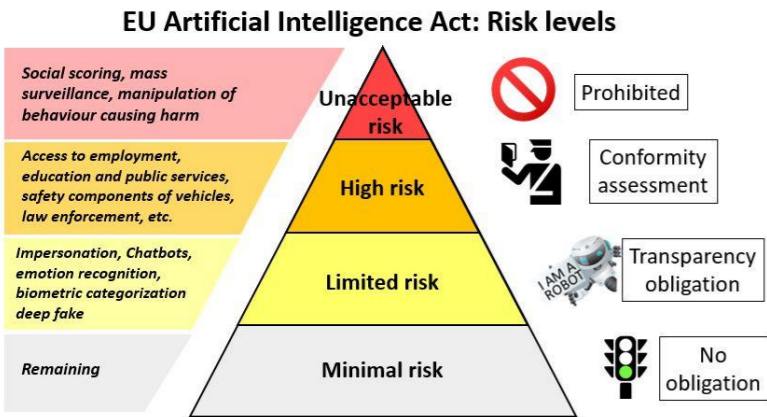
EU Artificial Intelligence Act: Risk levels

Social scoring, mass surveillance, manipulation of behaviour causing harm

Unacceptable risk

Prohibited

Access to employment, education and public services, safety components of vehicles, law enforcement, etc.

High risk

Conformity assessment

Impersonation, Chatbots, emotion recognition, biometric categorization deep fake

Limited risk

I AM A ROBOT

Transparency obligation

Remaining

Minimal risk

No obligation